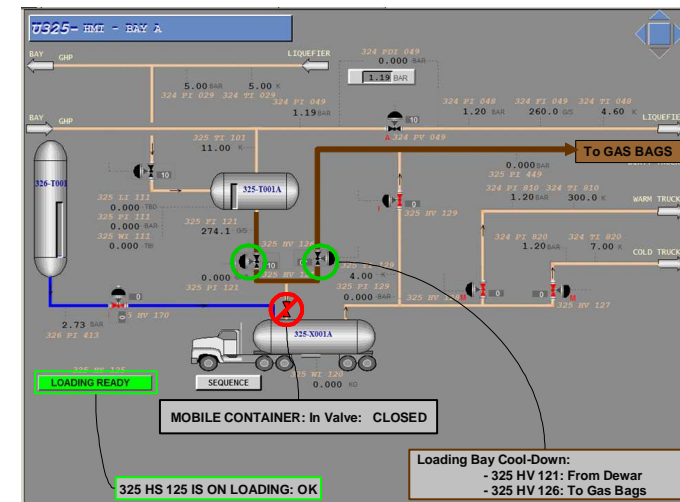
U325- HMI - BAY A

BAY GHP

LIQUEFIER

324 PDI 049
0.000 BAR
1.19 BAR

5.00 BAR 5.00 K
324 PI 029 324 TI 029

324 PI 049
1.19 BAR

BAY GHP

324 FI 048 324 FI 049 324 TI 048
1.20 BAR 260.0 G/S 4.60 K

LIQUEFIER

10
A 324 PV 049

326-T001

325 TI 101
11.00 K

10

325-T001A

To GAS BAGS

0.000 BAR
325 PI 449

325 FI 810 324 TI 810
1.20 BAR 300.0 K

WARM TRUCK

325 LI 111
0.000 TBD
325 PI 111
0.000 BAR
325 WI 111
0.000 TB

325 PI 121
274.1 G/S

325 HV 129

325 HV 121

10

325 HV 126

0.000
325 PI 121

4.00
325 PI 129
0.000 BAR

325 PI 820 324 TI 820
1.20 BAR 7.00 K

COLD TRUCK

0

3 HV 170

325 HV 1

0

0

325 HV 127

2.73 BAR
326 PI 013

325-X001A

325 HS 125

LOADING READY

SEQUENCE

325 WI 120
0.000 KG

MOBILE CONTAINER: In Valve: CLOSED

Loading Bay Cool-Down:
- 325 HV 121: From Dewar
- 325 HV 126: To Gas Bags

325 HS 125 IS ON LOADING: OK